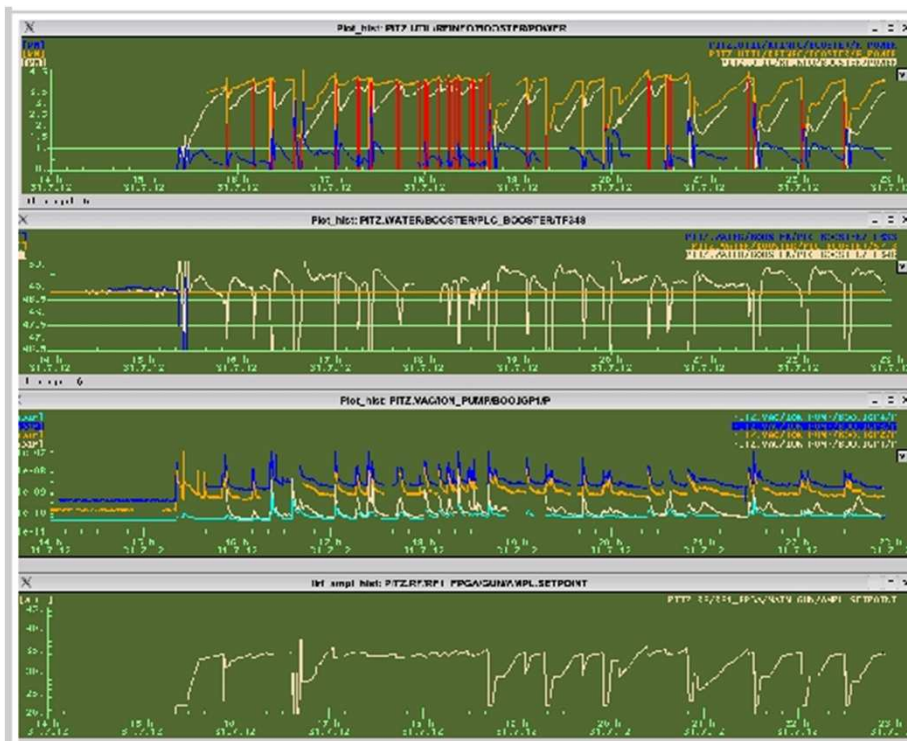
Plot_hist: PITZ.LLRF.RFINFO/BOOSTER/POWER

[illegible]

4
3.5
3
2.5
2
1.5
1
0.5

14 h 31.7.12
15 h 31.7.12
16 h 31.7.12
17 h 31.7.12
18 h 31.7.12
19 h 31.7.12
20 h 31.7.12
21 h 31.7.12
22 h 31.7.12
23 h 31.7.12

Plot_hist: PITZ.WATER/BOOSTER/PLC_BOOSTER/TF348

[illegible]

14 h 31.7.12
15 h 31.7.12
16 h 31.7.12
17 h 31.7.12
18 h 31.7.12
19 h 31.7.12
20 h 31.7.12
21 h 31.7.12
22 h 31.7.12
23 h 31.7.12

Plot_hist: PITZ.VACUUM_PUMP/BOOIGP1/P

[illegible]

1e-07
1e-08
1e-09
1e-10
1e-11

14 h 31.7.12
15 h 31.7.12
16 h 31.7.12
17 h 31.7.12
18 h 31.7.12
19 h 31.7.12
20 h 31.7.12
21 h 31.7.12
22 h 31.7.12
23 h 31.7.12

Plot_hist: PITZ.RF/RF1_FPGA/GUN/AMPL.SETPOINT

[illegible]

40
35
30
25
20

14 h 31.7.12
15 h 31.7.12
16 h 31.7.12
17 h 31.7.12
18 h 31.7.12
19 h 31.7.12
20 h 31.7.12
21 h 31.7.12
22 h 31.7.12
23 h 31.7.12